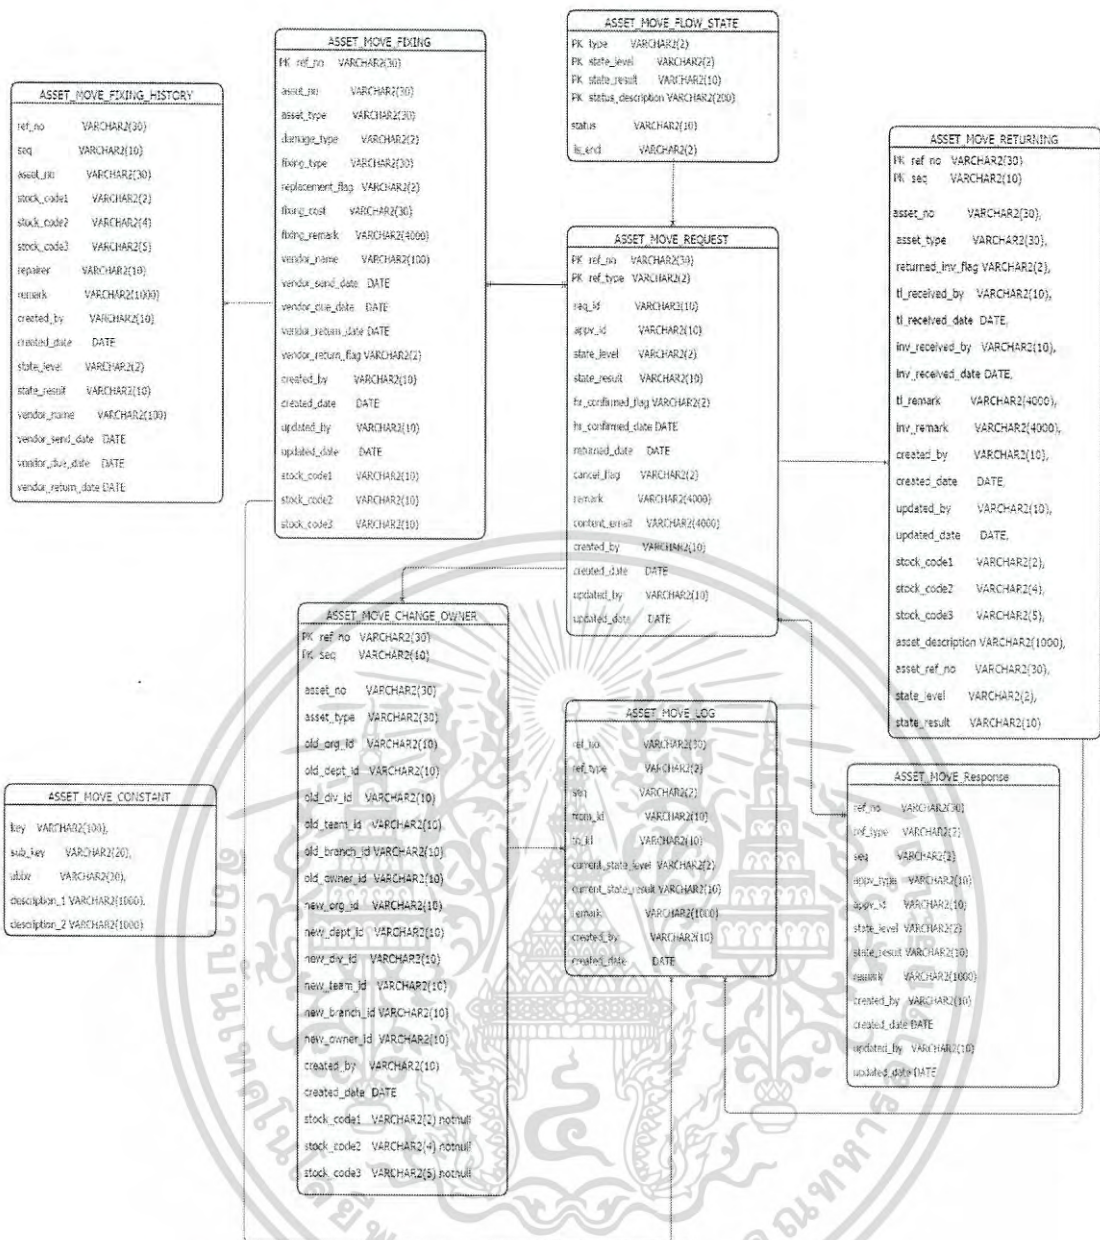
ASSET_MOVE_FIXING_HISTORY

| | |
|---|---|
| ref_no | VARCHAR2(30) |
| seq | VARCHAR2(10) |
| asset_no | VARCHAR2(30) |
| stock_code1 | VARCHAR2(2) |
| stock_code2 | VARCHAR2(4) |
| stock_code3 | VARCHAR2(5) |
| repairer | VARCHAR2(10) |
| remark | VARCHAR2(1000) |
| created_by | VARCHAR2(10) |
| created_date | DATE |
| state_level | VARCHAR2(2) |
| state_result | VARCHAR2(10) |
| vendor_name | VARCHAR2(100) |
| vendor_send_date | DATE |
| vendor_due_date | DATE |
| vendor_return_date | DATE |

ASSET_MOVE_FIXING

| | |
|---|---|
| PK ref_no | VARCHAR2(30) |
| asset_no | VARCHAR2(30) |
| asset_type | VARCHAR2(30) |
| damage_type | VARCHAR2(2) |
| fixing_type | VARCHAR2(30) |
| replacement_flag | VARCHAR2(2) |
| fixing_cost | VARCHAR2(30) |
| fixing_remark | VARCHAR2(4000) |
| vendor_name | VARCHAR2(100) |
| vendor_send_date | DATE |
| vendor_due_date | DATE |
| vendor_return_date | DATE |
| vendor_return_flag | VARCHAR2(2) |
| created_by | VARCHAR2(10) |
| created_date | DATE |
| updated_by | VARCHAR2(10) |
| updated_date | DATE |
| stock_code1 | VARCHAR2(10) |
| stock_code2 | VARCHAR2(10) |
| stock_code3 | VARCHAR2(10) |

ASSET_MOVE_FLOW_STATE

| | |
|---|---|
| PK type | VARCHAR2(2) |
| PK state_level | VARCHAR2(2) |
| PK state_result | VARCHAR2(10) |
| PK status_description | VARCHAR2(200) |
| status | VARCHAR2(10) |
| is_end | VARCHAR2(2) |

ASSET_MOVE_RETURNING

| | |
|---|---|
| PK ref_no | VARCHAR2(30) |
| PK seq | VARCHAR2(10) |
| asset_no | VARCHAR2(30), |
| asset_type | VARCHAR2(30), |
| returned_inv_flag | VARCHAR2(2), |
| tl_received_by | VARCHAR2(10), |
| tl_received_date | DATE, |
| inv_received_by | VARCHAR2(10), |
| inv_received_date | DATE, |
| tl_remark | VARCHAR2(4000), |
| inv_remark | VARCHAR2(4000), |
| created_by | VARCHAR2(10), |
| created_date | DATE, |
| updated_by | VARCHAR2(10), |
| updated_date | DATE, |
| stock_code1 | VARCHAR2(2), |
| stock_code2 | VARCHAR2(4), |
| stock_code3 | VARCHAR2(5), |
| asset_description | VARCHAR2(1000), |
| asset_ref_no | VARCHAR2(30), |
| state_level | VARCHAR2(2), |
| state_result | VARCHAR2(10) |

ASSET_MOVE_REQUEST

| | |
|---|---|
| PK ref_no | VARCHAR2(30) |
| PK ref_type | VARCHAR2(2) |
| req_id | VARCHAR2(10) |
| appv_id | VARCHAR2(10) |
| state_level | VARCHAR2(2) |
| state_result | VARCHAR2(10) |
| hr_confirmed_flag | VARCHAR2(2) |
| hr_confirmed_date | DATE |
| returned_date | DATE |
| cancel_flag | VARCHAR2(2) |
| remark | VARCHAR2(4000) |
| content_email | VARCHAR2(4000) |
| created_by | VARCHAR2(10) |
| created_date | DATE |
| updated_by | VARCHAR2(10) |
| updated_date | DATE |

ASSET_MOVE_CHANGE_OWNER

| | |
|---|---|
| PK ref_no | VARCHAR2(30) |
| PK seq | VARCHAR2(10) |
| asset_no | VARCHAR2(30) |
| asset_type | VARCHAR2(30) |
| old_org_id | VARCHAR2(10) |
| old_dept_id | VARCHAR2(10) |
| old_div_id | VARCHAR2(10) |
| old_team_id | VARCHAR2(10) |
| old_branch_id | VARCHAR2(10) |
| old_owner_id | VARCHAR2(10) |
| new_org_id | VARCHAR2(10) |
| new_dept_id | VARCHAR2(10) |
| new_div_id | VARCHAR2(10) |
| new_team_id | VARCHAR2(10) |
| new_branch_id | VARCHAR2(10) |
| new_owner_id | VARCHAR2(10) |
| created_by | VARCHAR2(10) |
| created_date | DATE |
| stock_code1 | VARCHAR2(2) notnull |
| stock_code2 | VARCHAR2(4) notnull |
| stock_code3 | VARCHAR2(5) notnull |

ASSET_MOVE_LOG

| | |
|---|---|
| ref_no | VARCHAR2(30) |
| ref_type | VARCHAR2(2) |
| seq | VARCHAR2(2) |
| from_id | VARCHAR2(10) |
| to_id | VARCHAR2(10) |
| current_state_level | VARCHAR2(2) |
| current_state_result | VARCHAR2(10) |
| remark | VARCHAR2(1000) |
| created_by | VARCHAR2(10) |
| created_date | DATE |

ASSET_MOVE_CONSTANT

| | |
|---|---|
| key | VARCHAR2(100), |
| sub_key | VARCHAR2(20), |
| abbv | VARCHAR2(20), |
| description_1 | VARCHAR2(1000), |
| description_2 | VARCHAR2(1000) |

ASSET_MOVE_Response

| | |
|---|---|
| ref_no | VARCHAR2(30) |
| ref_type | VARCHAR2(2) |
| seq | VARCHAR2(2) |
| appv_type | VARCHAR2(10) |
| appv_id | VARCHAR2(10) |
| state_level | VARCHAR2(2) |
| state_result | VARCHAR2(10) |
| remark | VARCHAR2(1000) |
| created_by | VARCHAR2(10) |
| created_date | DATE |
| updated_by | VARCHAR2(10) |
| updated_date | DATE |